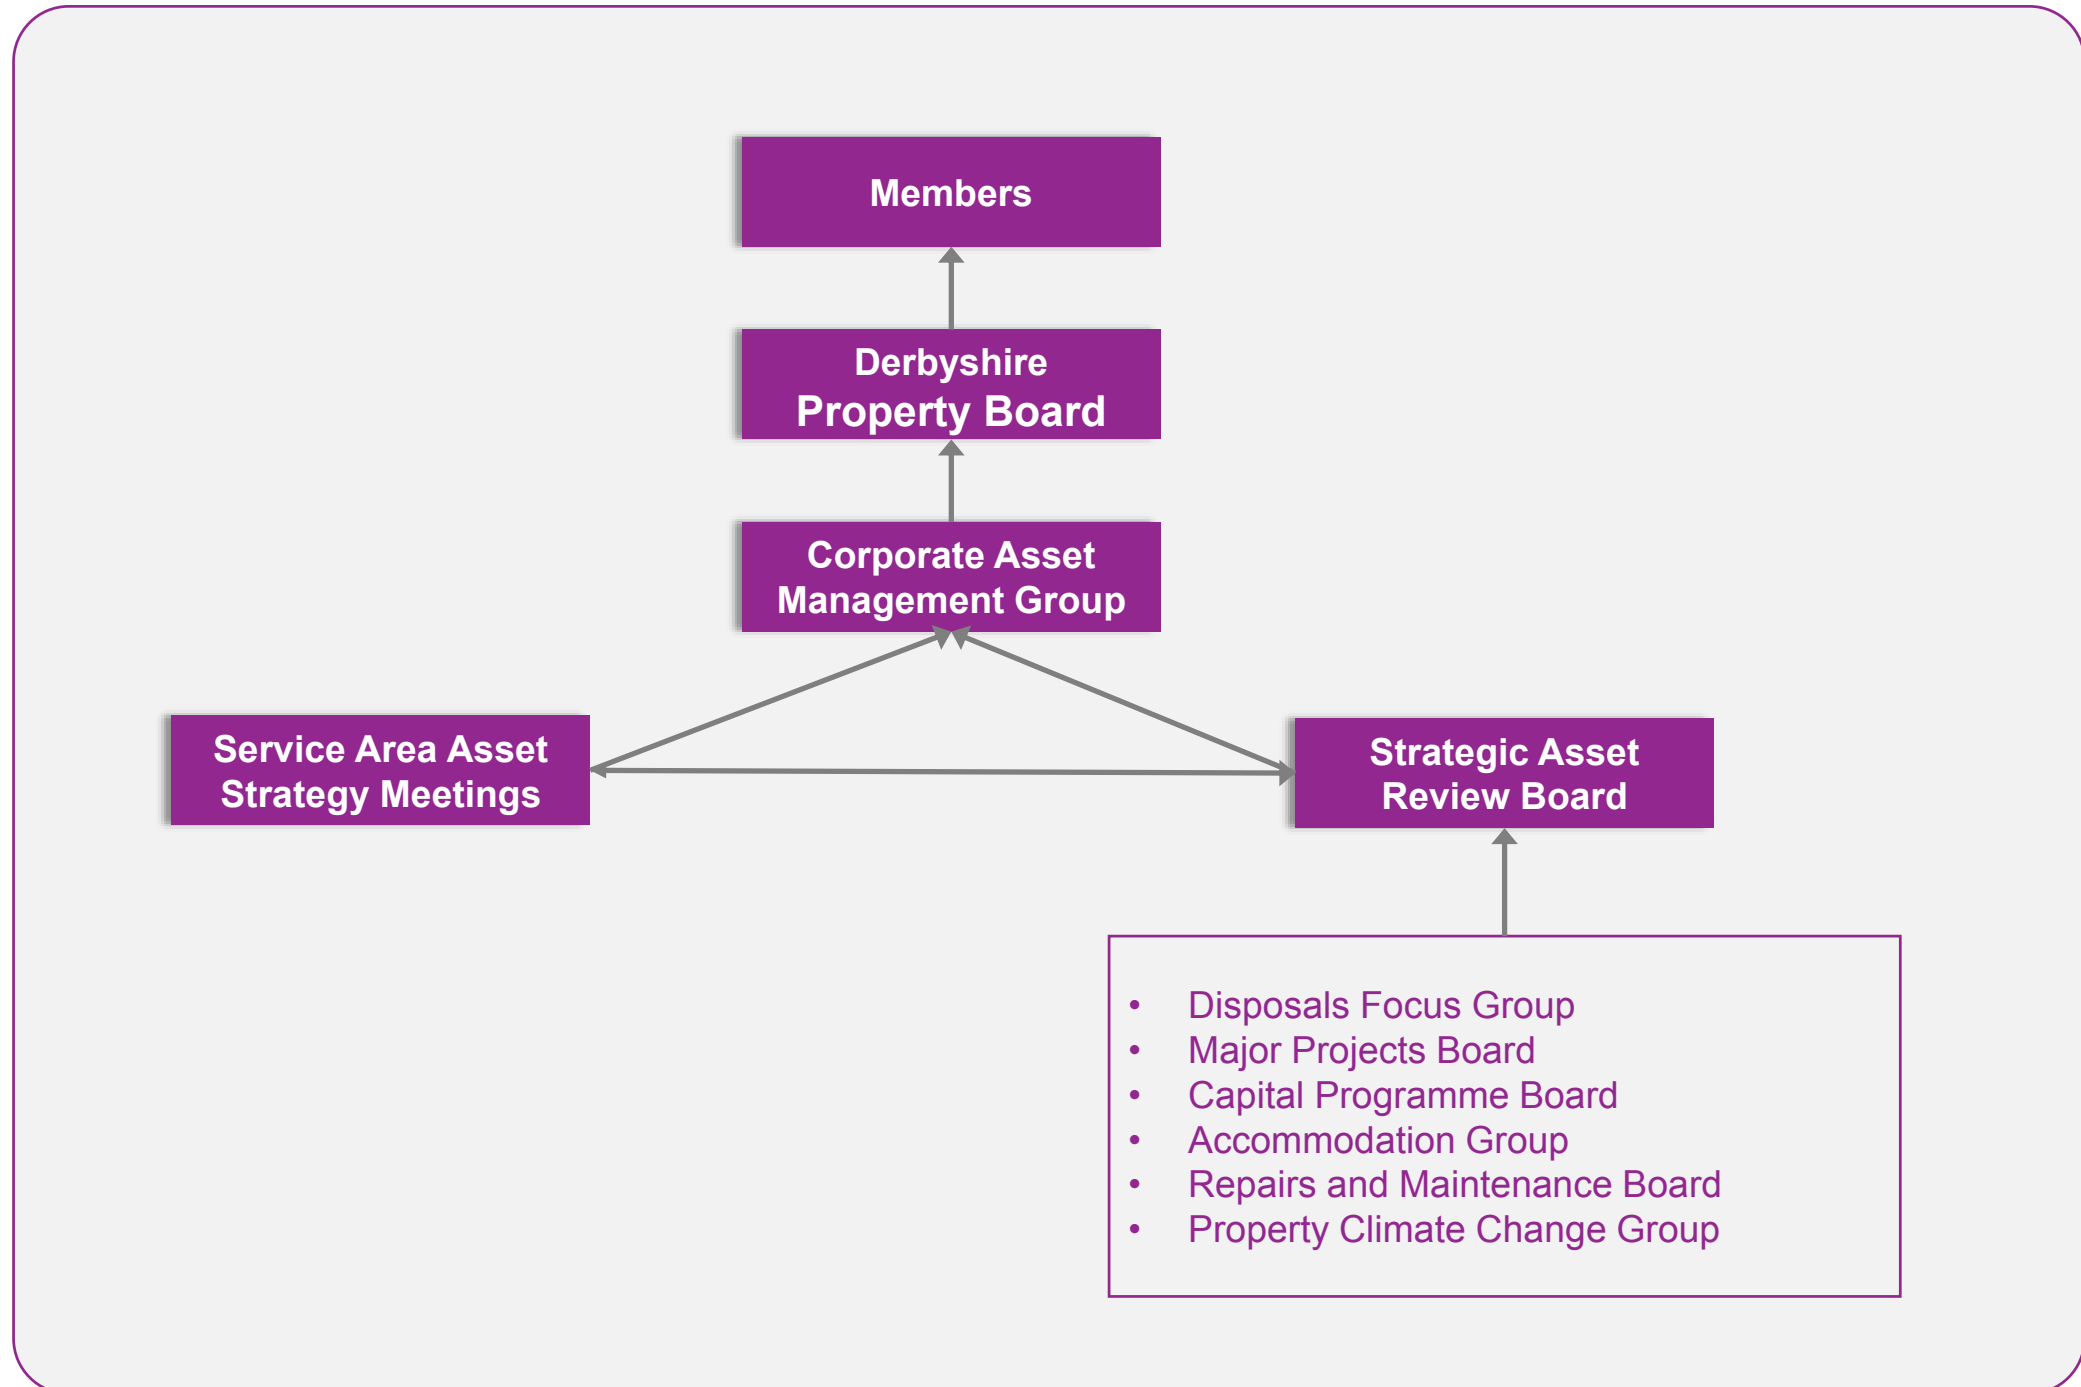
Members

Derbyshire Property Board

Corporate Asset Management Group

Service Area Asset Strategy Meetings

Strategic Asset Review Board

- Disposals Focus Group
- Major Projects Board
- Capital Programme Board
- Accommodation Group
- Repairs and Maintenance Board
- Property Climate Change Group